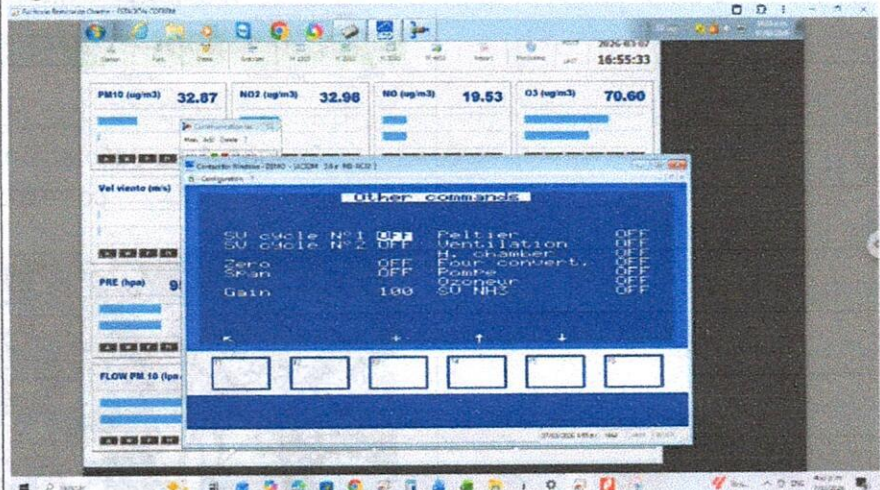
2026-03-07
16:55:33

PM10 (ug/m3) 32.87
NO2 (ug/m3) 32.98
NO (ug/m3) 19.53
O3 (ug/m3) 70.60

Vel viento (m/s)

PRE (hpa) 9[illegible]

FLOW PM 10 (lpm)

Other commands

SV cycle N°1 OFF
SV cycle N°2 OFF
Zero OFF
Span OFF
Gain 100

Peltier OFF
Ventilation OFF
H. chamber OFF
Four convert. OFF
Pompe OFF
Ozoneur OFF
SV NH3 OFF